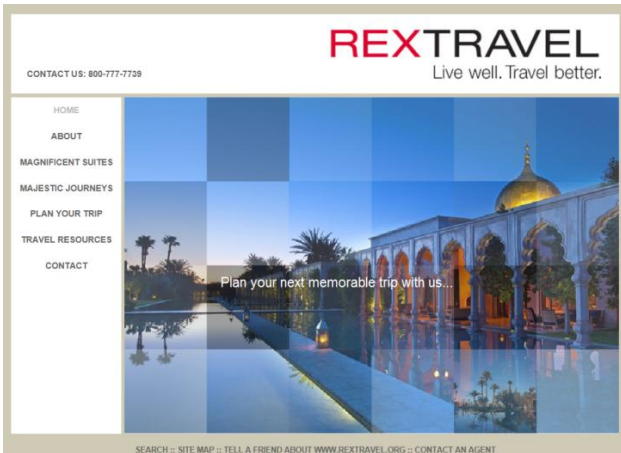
REXTRAVEL
Live well. Travel better.

CONTACT US: 800-777-7739

HOME
ABOUT
MAGNIFICENT SUITES
MAJESTIC JOURNEYS
PLAN YOUR TRIP
TRAVEL RESOURCES
CONTACT

Plan your next memorable trip with us...

SEARCH :: SITE MAP :: TELL A FRIEND ABOUT WWW.REXTRAVEL.ORG :: CONTACT AN AGENT